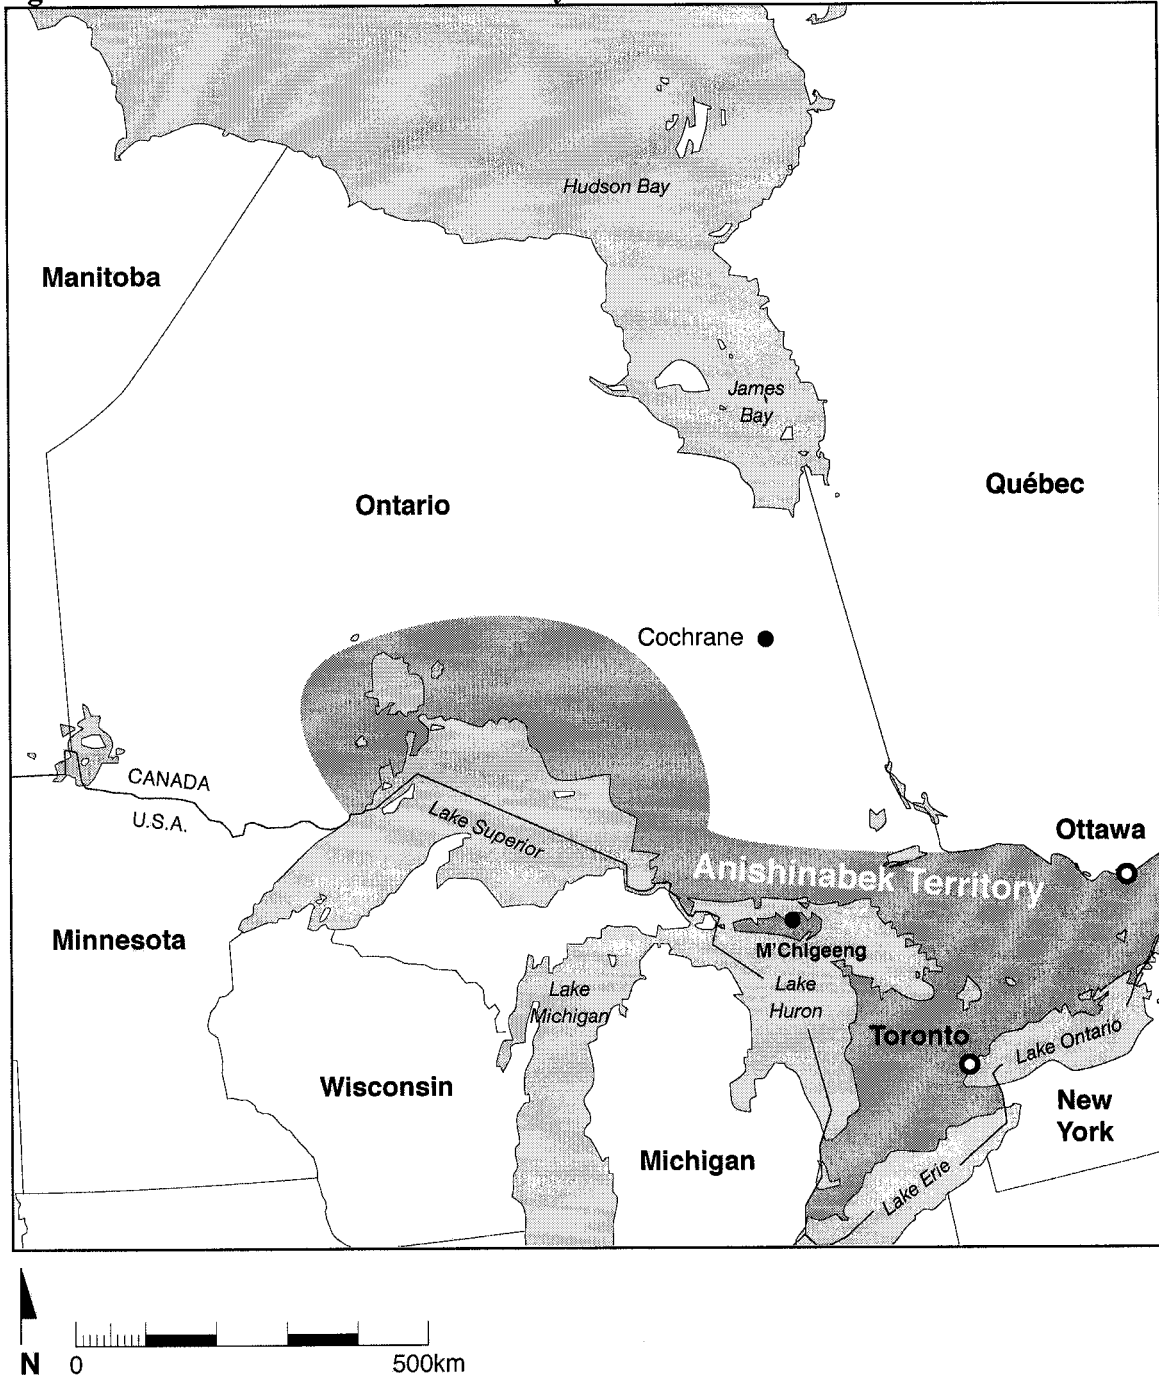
Hudson Bay

Manitoba

James Bay

Ontario

Québec

Cochrane

CANADA

U.S.A.

Lake Superior

Ottawa

Anishinabek Territory

Minnesota

M'Chigeeng

Lake Michigan

Lake Huron

Toronto

Lake Ontario

Wisconsin

New York

Michigan

Lake Erie

N

0

500km